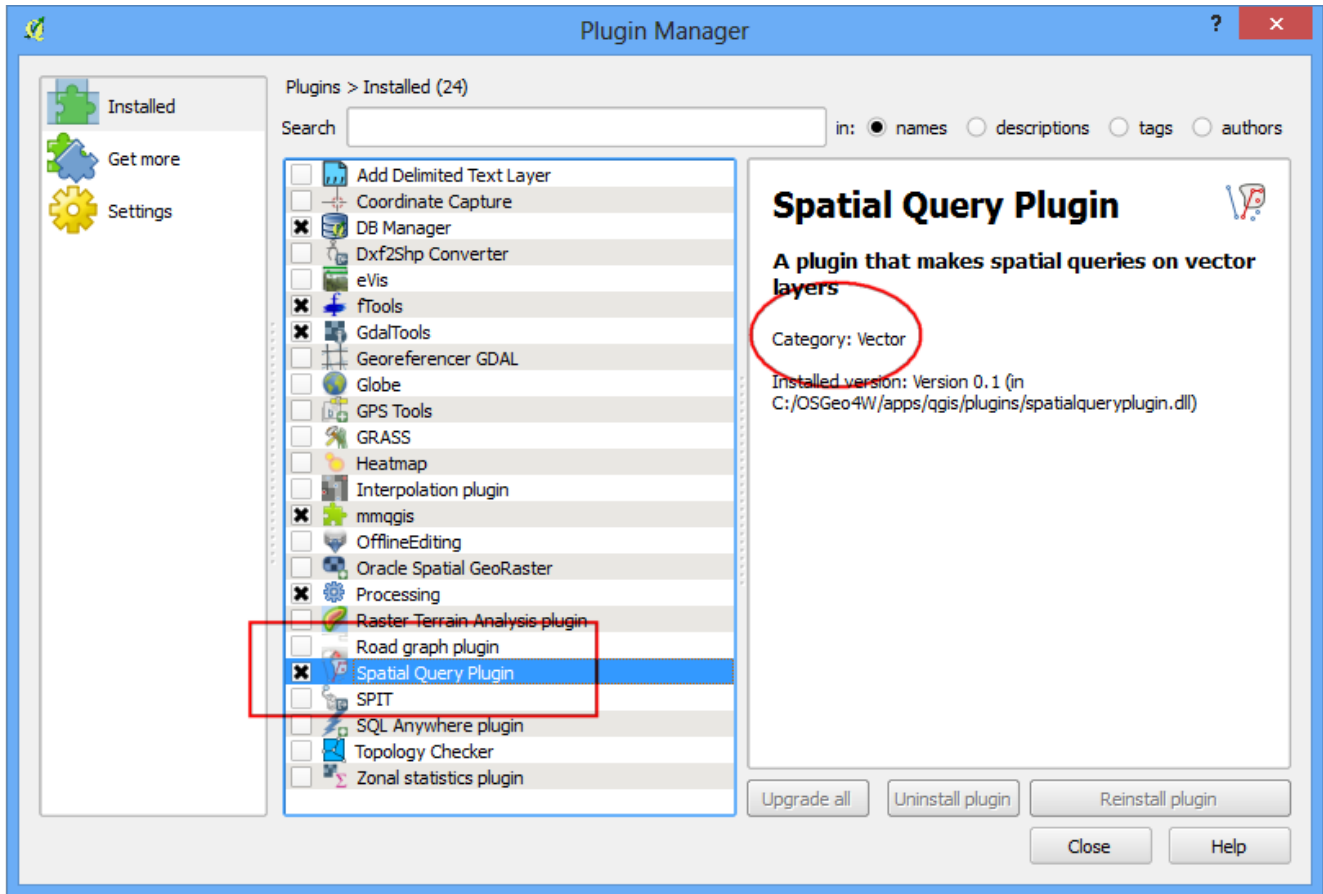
Plugin Manager

?

Installed

Get more

Settings

Plugins > Installed (24)

Search

in: names descriptions tags authors

Add Delimited Text Layer
Coordinate Capture
DB Manager
Dxf2Shp Converter
eVis
fTools
GdalTools
Georeferencer GDAL
Globe
GPS Tools
GRASS
Heatmap
Interpolation plugin
mmqgis
OfflineEditing
Oracle Spatial GeoRaster
Processing
Raster Terrain Analysis plugin
Road graph plugin
Spatial Query Plugin
SPIT
SQL Anywhere plugin
Topology Checker
Zonal statistics plugin

Spatial Query Plugin

A plugin that makes spatial queries on vector layers

Category: Vector

Installed version: Version 0.1 (in C:/OSGeo4W/apps/qgis/plugins/spatialqueryplugin.dll)

Upgrade all

Uninstall plugin

Reinstall plugin

Close

Help